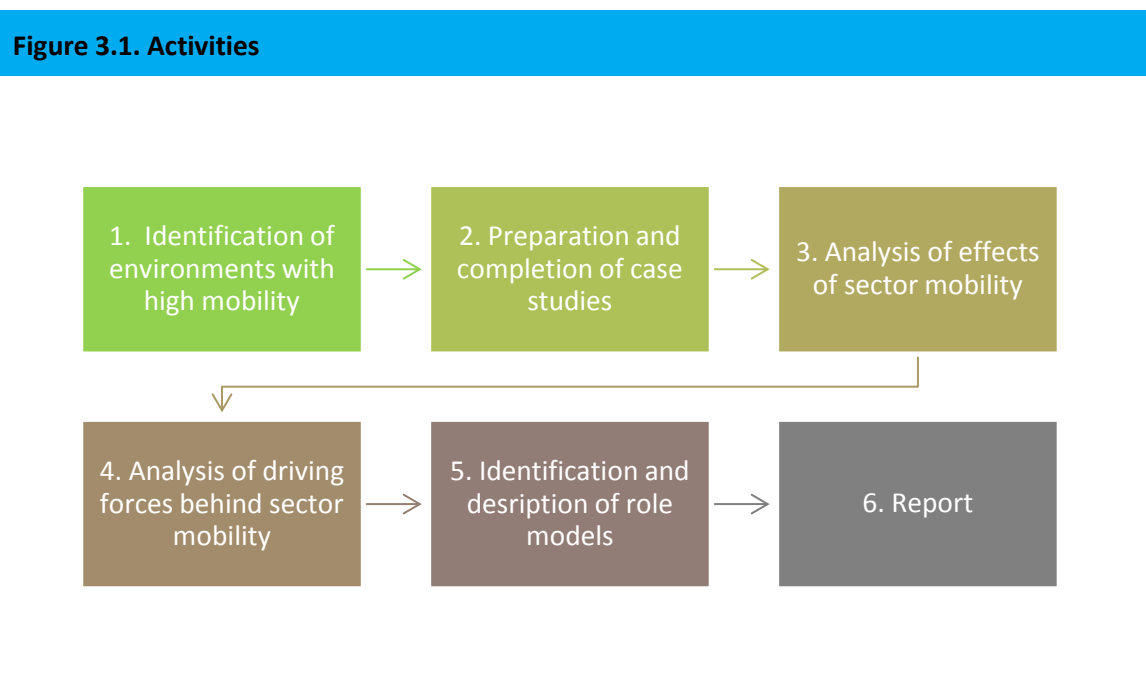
**Figure 3.1. Activities**

1. Identification of environments with high mobility

2. Preparation and completion of case studies

3. Analysis of effects of sector mobility

4. Analysis of driving forces behind sector mobility

5. Identification and desription of role models

6. Report